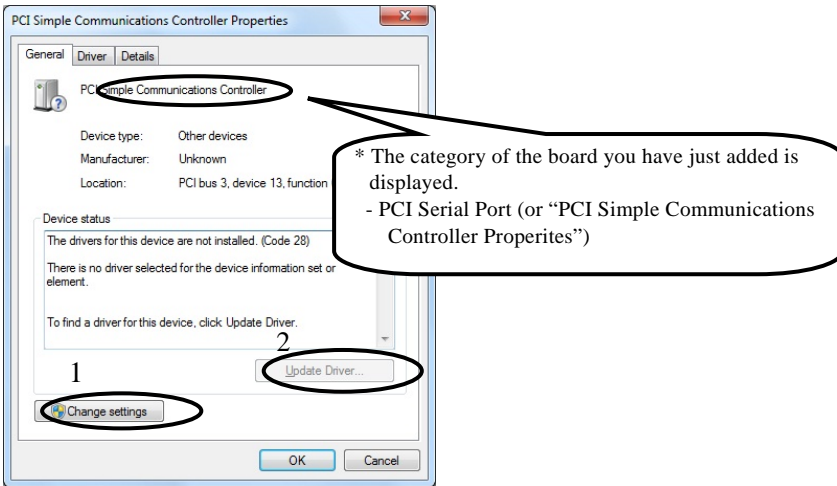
PCI Simple Communications Controller Properties

General | Driver | Details

PCI Simple Communications Controller

Device type: Other devices

Manufacturer: Unknown

Location: PCI bus 3, device 13, function

\* The category of the board you have just added is displayed.
- PCI Serial Port (or "PCI Simple Communications Controller Properites")

Device status

The drivers for this device are not installed. (Code 28)

There is no driver selected for the device information set or element.

To find a driver for this device, click Update Driver.

2

Update Driver...

1

Change settings

OK

Cancel